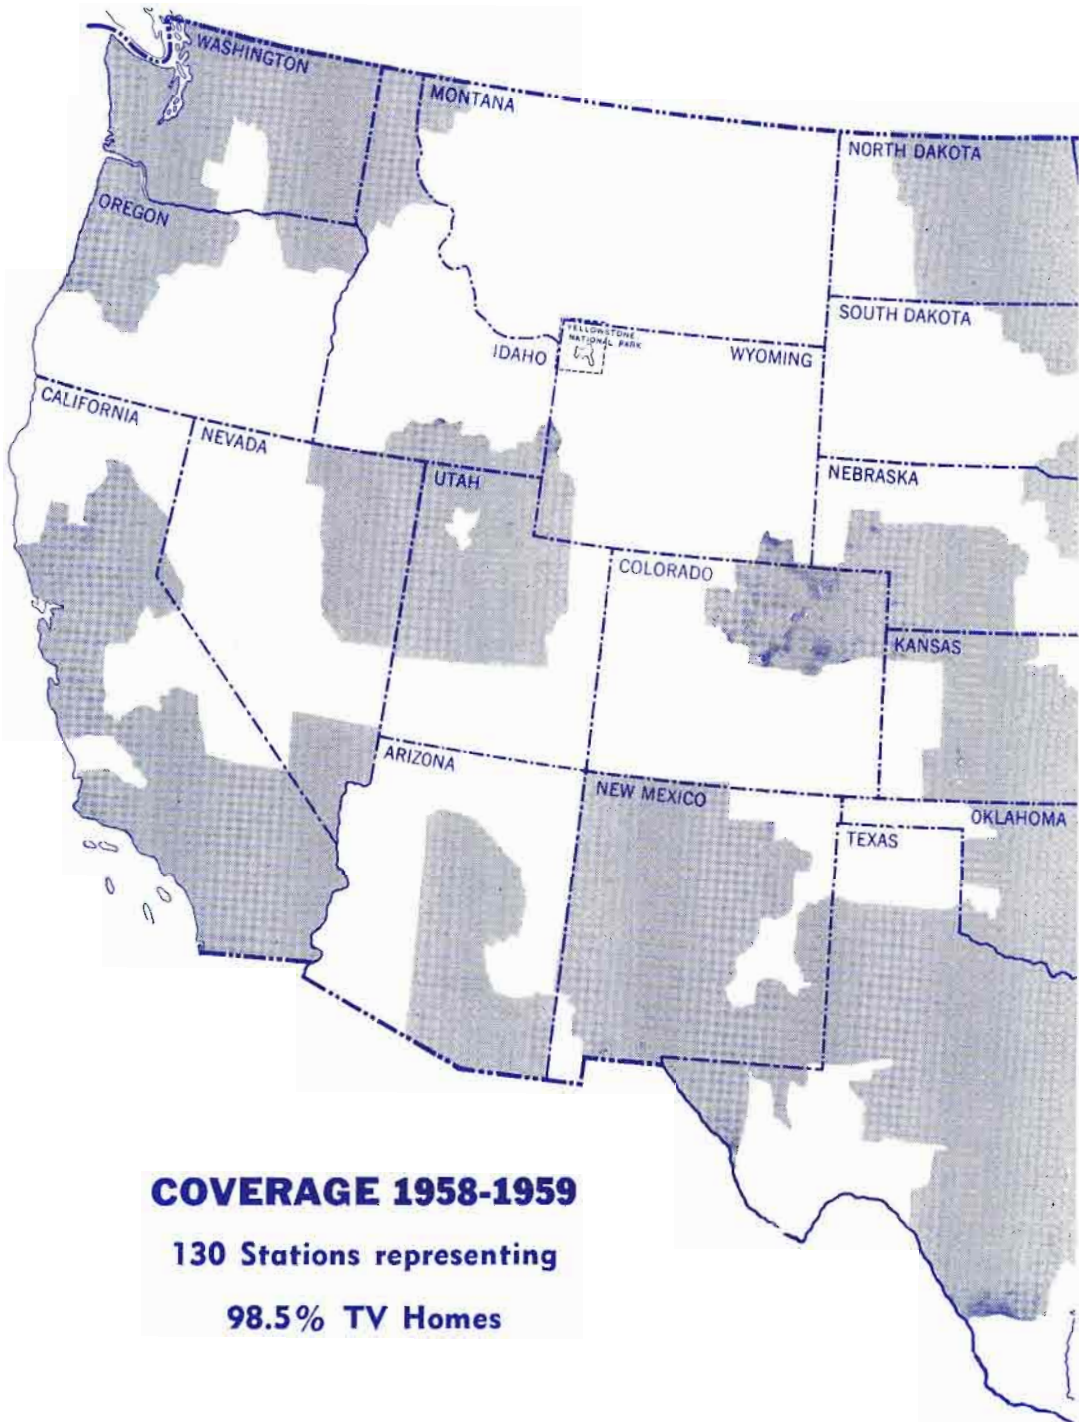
WASHINGTON
MONTANA
NORTH DAKOTA
OREGON
SOUTH DAKOTA
YELLOWSTONE NATIONAL PARK
IDAHO
WYOMING
CALIFORNIA
NEVADA
NEBRASKA
UTAH
COLORADO
KANSAS
ARIZONA
NEW MEXICO
OKLAHOMA
TEXAS

COVERAGE 1958-1959

130 Stations representing

98.5% TV Homes